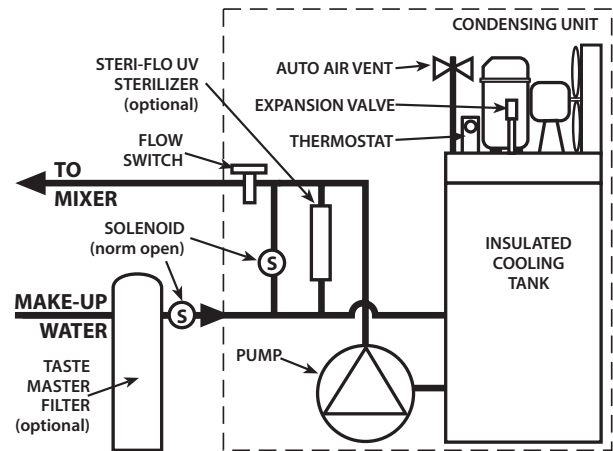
CONDENSING UNIT

STERI-FLO UV STERILIZER (optional)

AUTO AIR VENT

EXPANSION VALVE

FLOW SWITCH

THERMOSTAT

TO MIXER

SOLENOID (norm open)

S

INSULATED COOLING TANK

MAKE-UP WATER

S

TASTE MASTER FILTER (optional)

PUMP